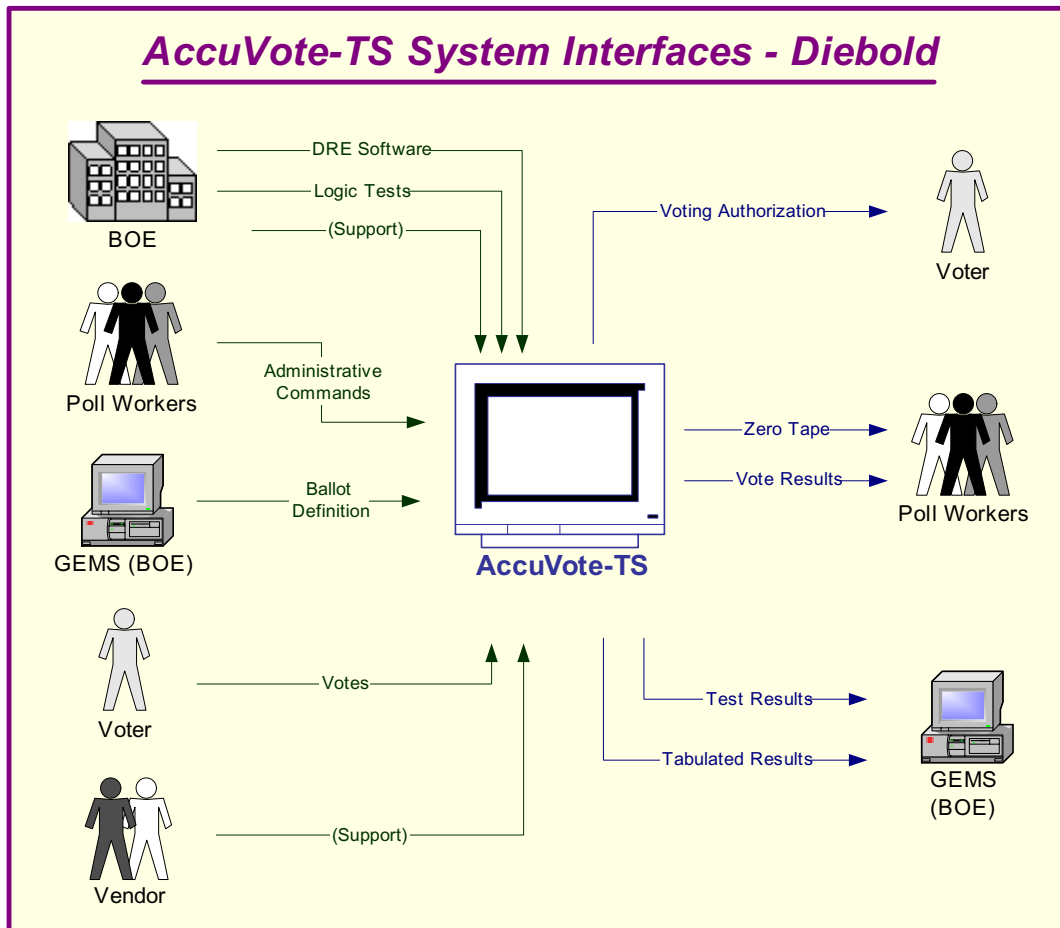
AccuVote-TS System Interfaces - Diebold

BOE

DRE Software

Logic Tests

(Support)

Voting Authorization

Voter

Poll Workers

Administrative Commands

Zero Tape

Vote Results

Poll Workers

GEMS (BOE)

Ballot Definition

AccuVote-TS

Voter

Votes

Test Results

Tabulated Results

GEMS (BOE)

Vendor

(Support)